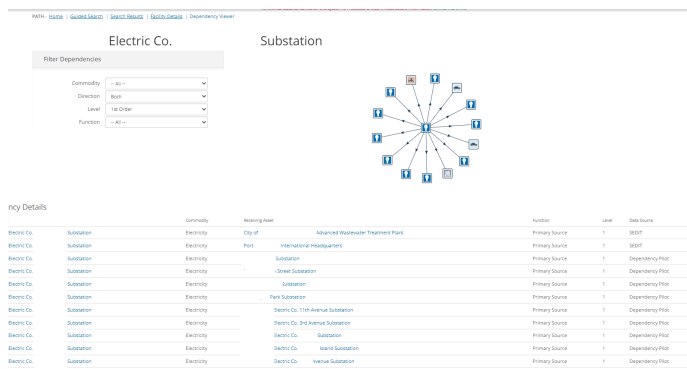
PATH : Home | Guided Search | Search Results | Facility Details | Dependency Viewer

Electric Co.

Substation

Filter Dependencies

Commodity -- All --
Direction Both
Level 1st Order
Function -- All --

ncy Details

| | | Commodity | Receiving Asset | Function | Level | Data Source |
|---|---|---|---|---|---|---|
| Electric Co. | Substation | Electricity | City of Advanced Wastewater Treatment Plant | Primary Source | 1 | SEDIT |
| Electric Co. | Substation | Electricity | Port International Headquarters | Primary Source | 1 | SEDIT |
| Electric Co. | Substation | Electricity | Substation | Primary Source | 1 | Dependency Pilot |
| Electric Co. | Substation | Electricity | Street Substation | Primary Source | 1 | Dependency Pilot |
| Electric Co. | Substation | Electricity | Substation | Primary Source | 1 | Dependency Pilot |
| Electric Co. | Substation | Electricity | Park Substation | Primary Source | 1 | Dependency Pilot |
| Electric Co. | Substation | Electricity | Electric Co. 11th Avenue Substation | Primary Source | 1 | Dependency Pilot |
| Electric Co. | Substation | Electricity | Electric Co. 3rd Avenue Substation | Primary Source | 1 | Dependency Pilot |
| Electric Co. | Substation | Electricity | Electric Co. Substation | Primary Source | 1 | Dependency Pilot |
| Electric Co. | Substation | Electricity | Electric Co. Island Substation | Primary Source | 1 | Dependency Pilot |
| Electric Co. | Substation | Electricity | Electric Co. Avenue Substation | Primary Source | 1 | Dependency Pilot |